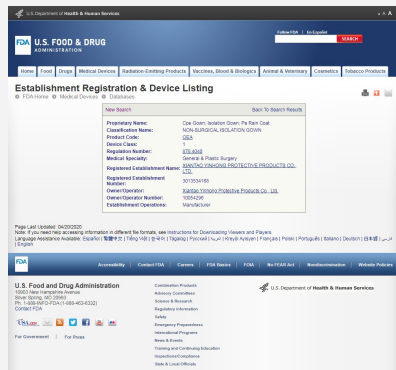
U.S. Department of Health & Human Services

A A A

FDA U.S. FOOD & DRUG ADMINISTRATION

Follow FDA | En Español

SEARCH

Home | Food | Drugs | Medical Devices | Radiation-Emitting Products | Vaccines, Blood & Biologics | Animal & Veterinary | Cosmetics | Tobacco Products

Establishment Registration & Device Listing

FDA Home | Medical Devices | Databases

New Search | Back To Search Results

| | |
|---|---|
| Proprietary Name: | Cpe Gown; Isolation Gown; Pe Rain Coat |
| Classification Name: | NON-SURGICAL ISOLATION GOWN |
| Product Code: | OEA |
| Device Class: | 1 |
| Regulation Number: | 878.4040 |
| Medical Specialty: | General & Plastic Surgery |
| Registered Establishment Name: | XIANTAO YINHONG PROTECTIVE PRODUCTS CO., LTD. |
| Registered Establishment Number: | 3013534189 |
| Owner/Operator: | Xiantao Yinhong Protective Products Co., Ltd. |
| Owner/Operator Number: | 10054298 |
| Establishment Operations: | Manufacturer |

Page Last Updated: 04/20/2020
Note: If you need help accessing information in different file formats, see Instructions for Downloading Viewers and Players.
Language Assistance Available: Español | 繁體中文 | Tiếng Việt | 한국어 | Tagalog | Русский | العربية | Kreyòl Ayisyen | Français | Polski | Português | Italiano | Deutsch | 日本語 | فارسی | English

FDA | Accessibility | Contact FDA | Careers | FDA Basics | FOIA | No FEAR Act | Nondiscrimination | Website Policies

U.S. Food and Drug Administration
10903 New Hampshire Avenue
Silver Spring, MD 20993
Ph. 1-888-INFO-FDA (1-888-463-6332)
Contact FDA

For Government | For Press

Combination Products
Advisory Committees
Science & Research
Regulatory Information
Safety
Emergency Preparedness
International Programs
News & Events
Training and Continuing Education
Inspections/Compliance
State & Local Officials

U.S. Department of Health & Human Services